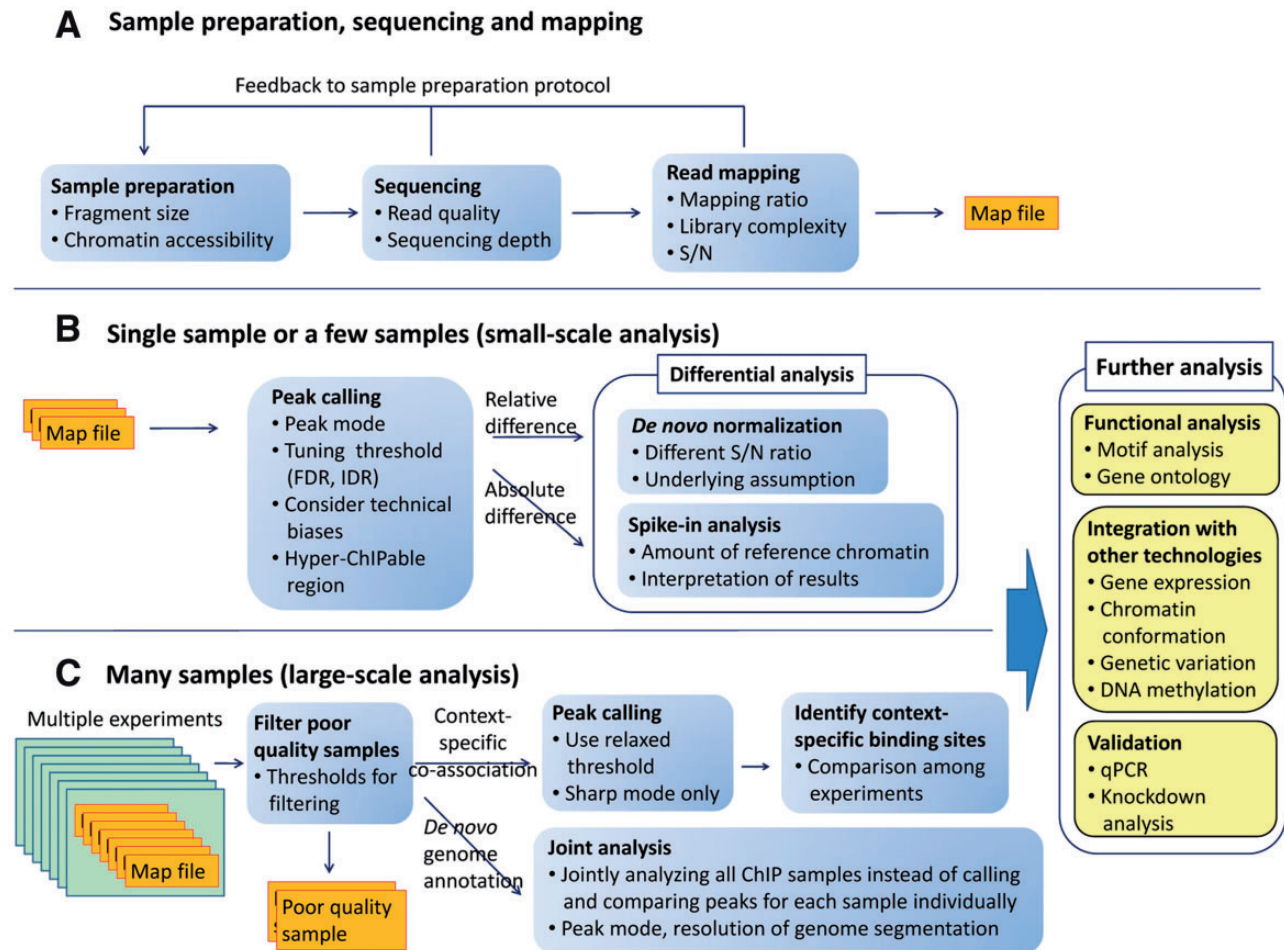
A Sample preparation, sequencing and mapping

Feedback to sample preparation protocol

Sample preparation
• Fragment size
• Chromatin accessibility

Sequencing
• Read quality
• Sequencing depth

Read mapping
• Mapping ratio
• Library complexity
• S/N

Map file

B Single sample or a few samples (small-scale analysis)

Map file

Peak calling
• Peak mode
• Tuning threshold (FDR, IDR)
• Consider technical biases
• Hyper-ChIPable region

Relative difference

Absolute difference

Differential analysis

*De novo* normalization
• Different S/N ratio
• Underlying assumption

Spike-in analysis
• Amount of reference chromatin
• Interpretation of results

Further analysis

Functional analysis
• Motif analysis
• Gene ontology

Integration with other technologies
• Gene expression
• Chromatin conformation
• Genetic variation
• DNA methylation

Validation
• qPCR
• Knockdown analysis

C Many samples (large-scale analysis)

Multiple experiments

Map file

Filter poor quality samples
• Thresholds for filtering

Poor quality sample

Context-specific co-association

Peak calling
• Use relaxed threshold
• Sharp mode only

Identify context-specific binding sites
• Comparison among experiments

*De novo* genome annotation

Joint analysis
• Jointly analyzing all ChIP samples instead of calling and comparing peaks for each sample individually
• Peak mode, resolution of genome segmentation